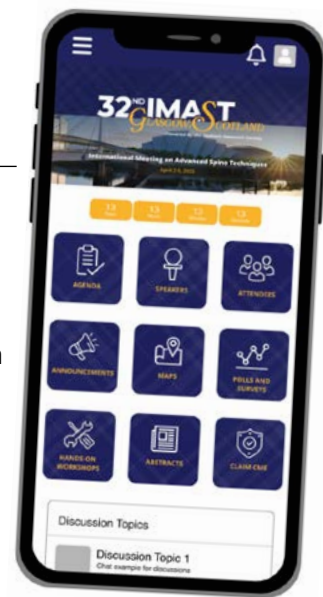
32ND IMAST
GLASGOW, SCOTLAND
International Meeting on Advanced Spine Techniques
April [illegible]

13
Days
13
Hours
13
Minutes
13
Seconds

AGENDA
SPEAKERS
ATTENDEES
ANNOUNCEMENTS
MAPS
POLLS AND SURVEYS
HANDS-ON WORKSHOPS
ABSTRACTS
CLAIM CME

Discussion Topics
Discussion Topic 1
Chat example for discussions